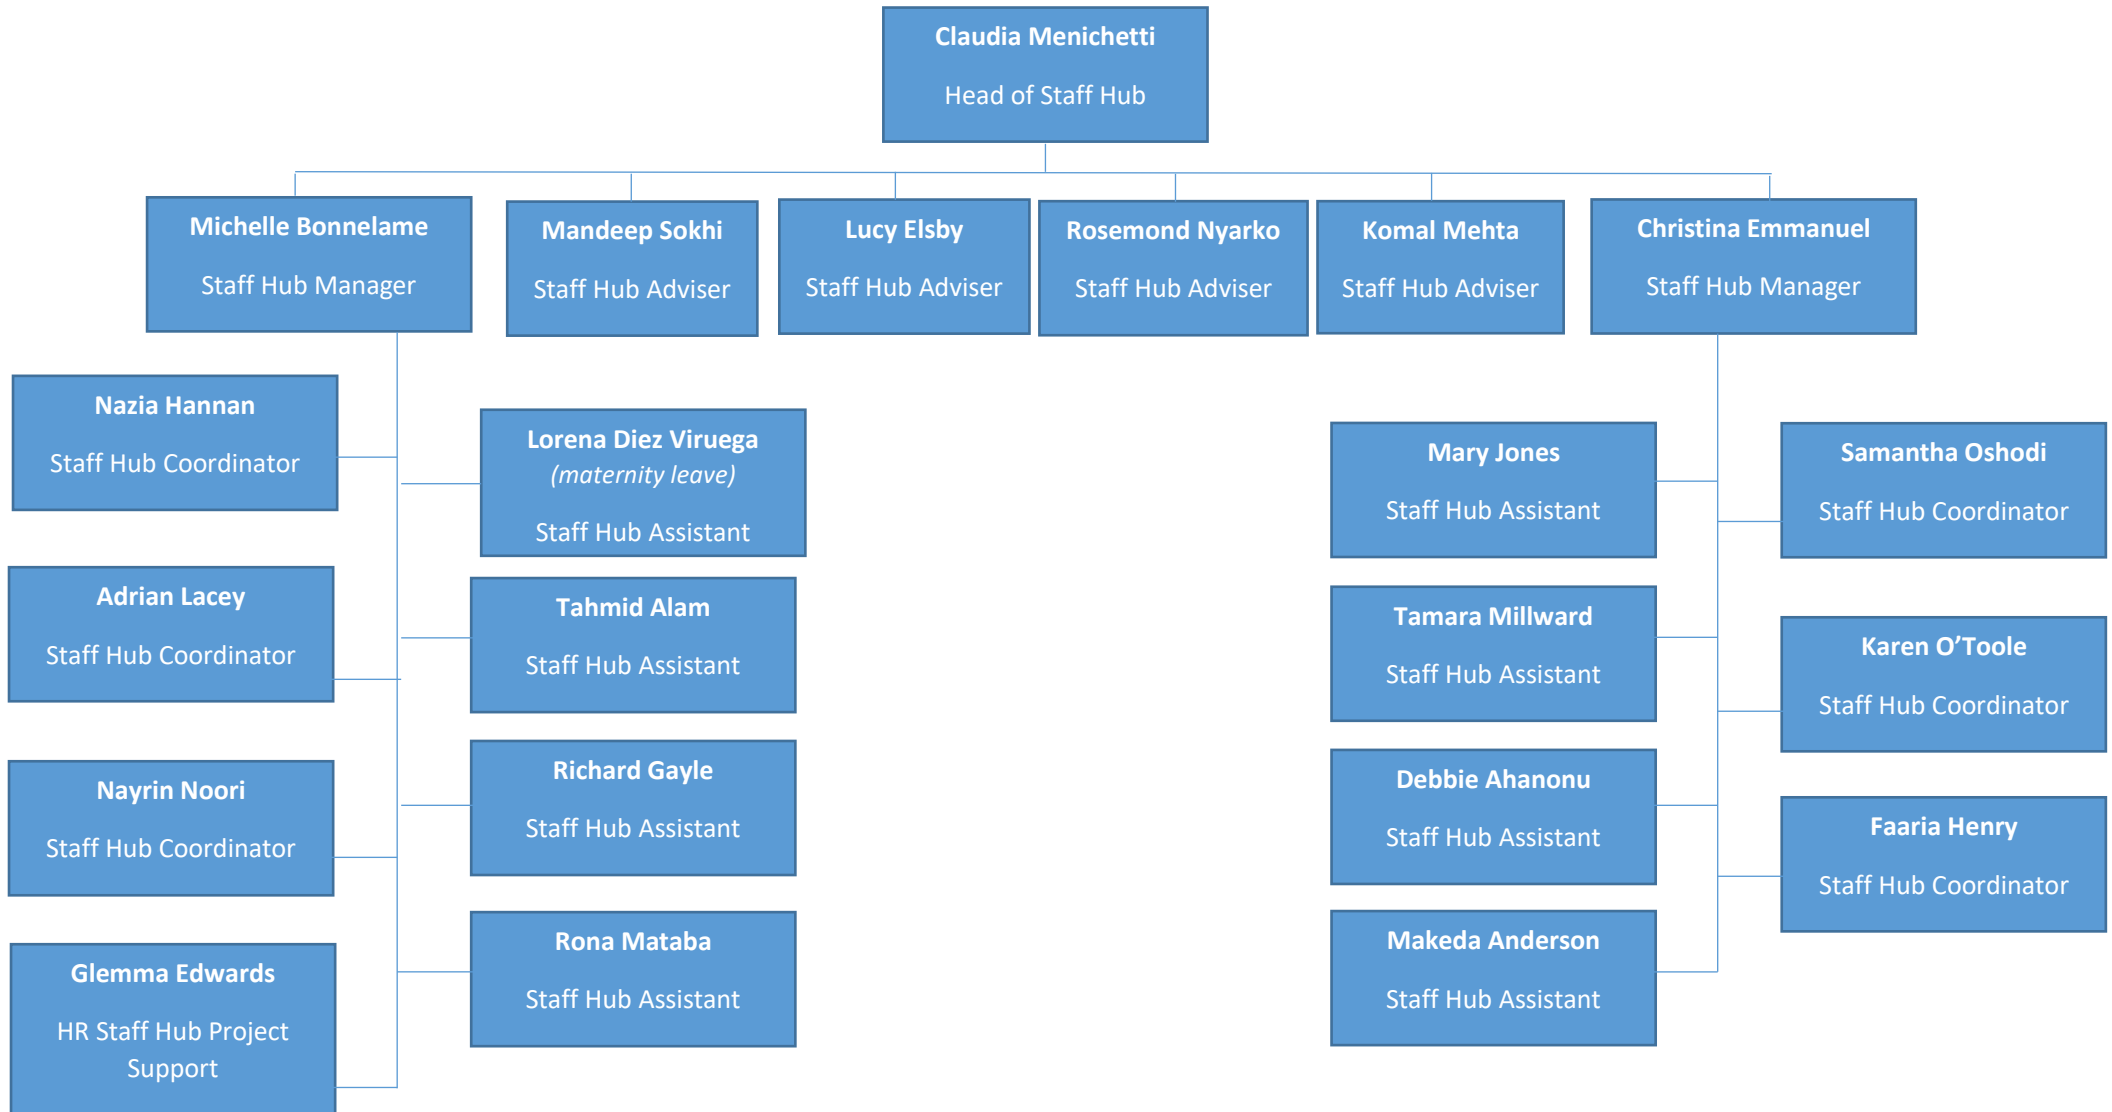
Claudia Menichetti

Head of Staff Hub

Michelle Bonnelame

Staff Hub Manager

Mandeep Sokhi

Staff Hub Adviser

Lucy Elsby

Staff Hub Adviser

Rosemond Nyarko

Staff Hub Adviser

Komal Mehta

Staff Hub Adviser

Christina Emmanuel

Staff Hub Manager

Nazia Hannan

Staff Hub Coordinator

Lorena Diez Viruega
*(maternity leave)*

Staff Hub Assistant

Adrian Lacey

Staff Hub Coordinator

Tahmid Alam

Staff Hub Assistant

Nayrin Noori

Staff Hub Coordinator

Richard Gayle

Staff Hub Assistant

Glemma Edwards

HR Staff Hub Project Support

Rona Mataba

Staff Hub Assistant

Mary Jones

Staff Hub Assistant

Tamara Millward

Staff Hub Assistant

Debbie Ahanonu

Staff Hub Assistant

Makeda Anderson

Staff Hub Assistant

Samantha Oshodi

Staff Hub Coordinator

Karen O'Toole

Staff Hub Coordinator

Faaria Henry

Staff Hub Coordinator